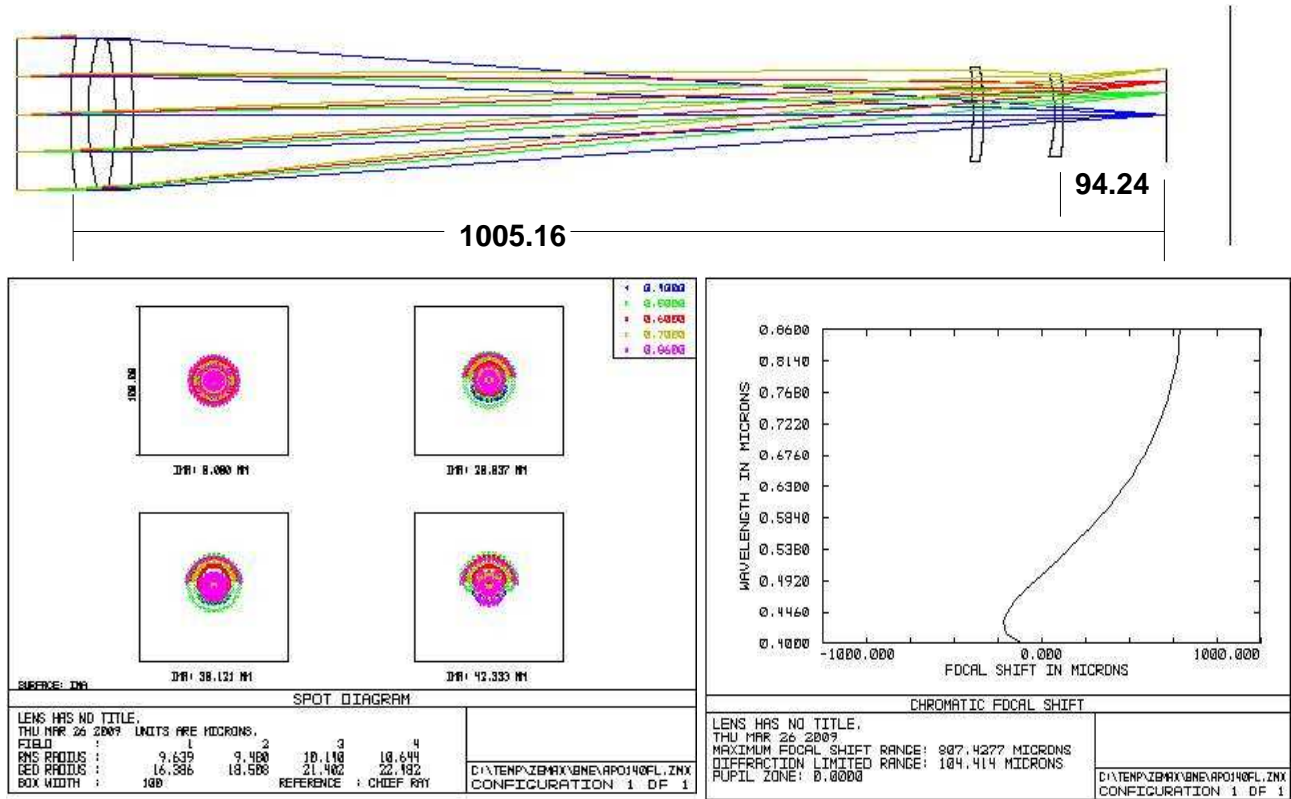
94.24

1005.16

0.4000
0.5000
0.6000
0.7000
0.8600

100.00

IMA: 0.000 MM

IMA: 28.837 MM

IMA: 38.121 MM

IMA: 42.333 MM

SURFACE: IMA

SPOT DIAGRAM

LENS HAS NO TITLE.
THU MAR 26 2009 UNITS ARE MICRONS.

| FIELD | : | 1 | 2 | 3 | 4 |
|---|---|---|---|---|---|
| RMS RADIUS | : | 9.639 | 9.480 | 10.110 | 10.644 |
| GEO RADIUS | : | 16.386 | 18.508 | 21.402 | 22.182 |
| BOX WIDTH | : | 100 | REFERENCE | : CHIEF RAY | |

C:\TEMP\ZEMAX\BNE\APO140FL.ZMX
CONFIGURATION 1 OF 1

0.8600
0.8140
0.7680
0.7220
0.6760
0.6300
0.5840
0.5380
0.4920
0.4460
0.4000

WAVELENGTH IN MICRONS

-1000.000
0.000
1000.000
FOCAL SHIFT IN MICRONS

CHROMATIC FOCAL SHIFT

LENS HAS NO TITLE.
THU MAR 26 2009
MAXIMUM FOCAL SHIFT RANGE: 907.4277 MICRONS
DIFFRACTION LIMITED RANGE: 104.414 MICRONS
PUPIL ZONE: 0.0000

C:\TEMP\ZEMAX\BNE\APO140FL.ZMX
CONFIGURATION 1 OF 1